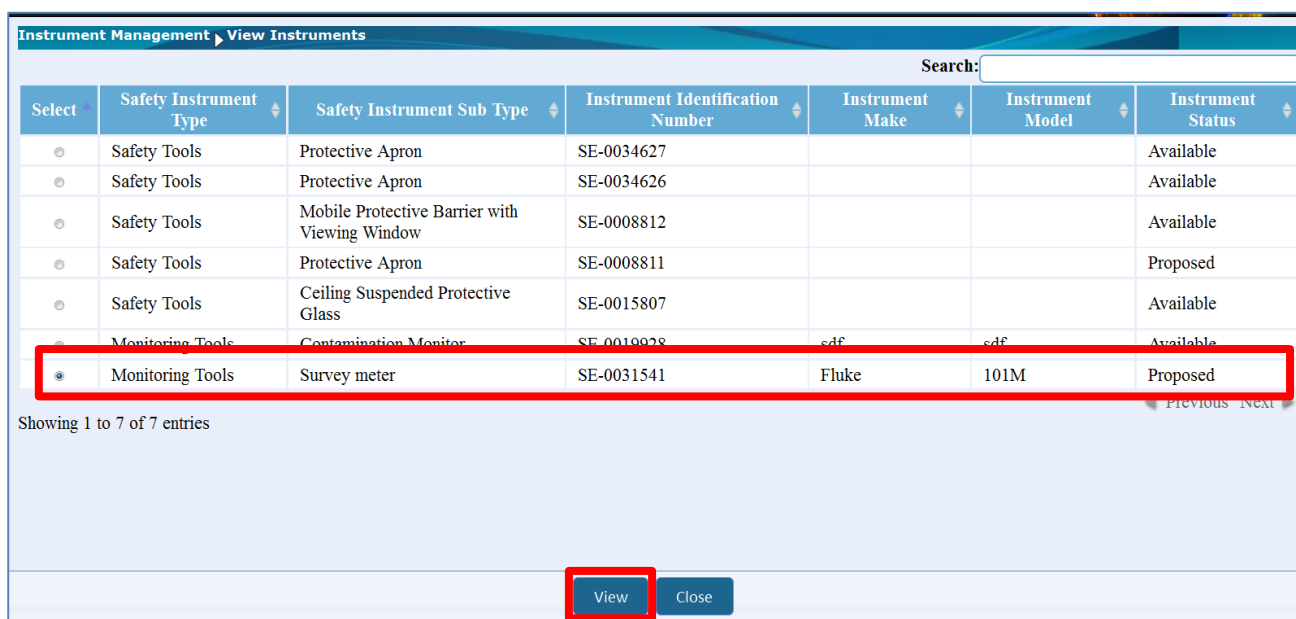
Instrument Management View Instruments

Search:

| Select | Safety Instrument Type | Safety Instrument Sub Type | Instrument Identification Number | Instrument Make | Instrument Model | Instrument Status |
|---|---|---|---|---|---|---|
| | Safety Tools | Protective Apron | SE-0034627 | | | Available |
| | Safety Tools | Protective Apron | SE-0034626 | | | Available |
| | Safety Tools | Mobile Protective Barrier with Viewing Window | SE-0008812 | | | Available |
| | Safety Tools | Protective Apron | SE-0008811 | | | Proposed |
| | Safety Tools | Ceiling Suspended Protective Glass | SE-0015807 | | | Available |
| | Monitoring Tools | Contamination Monitor | SE-0019928 | sdf | sdf | Available |
| | Monitoring Tools | Survey meter | SE-0031541 | Fluke | 101M | Proposed |

Showing 1 to 7 of 7 entries

Previous Next

View Close